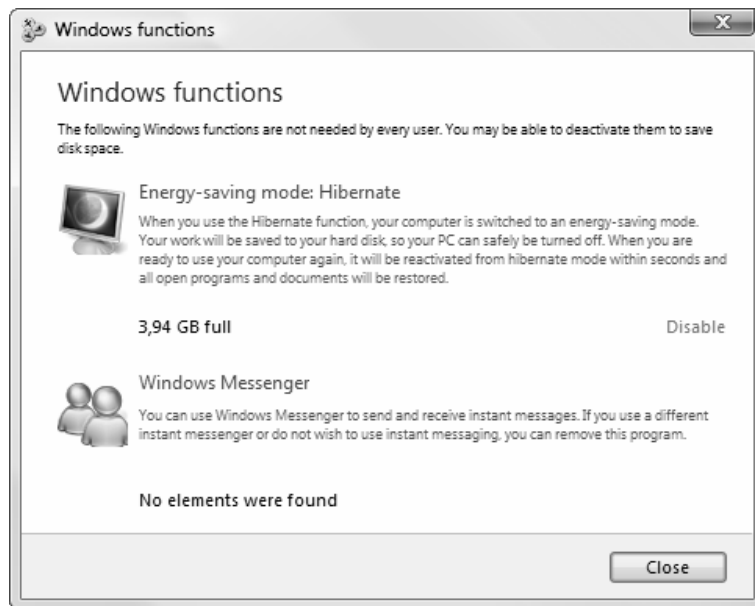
Windows functions

Windows functions

The following Windows functions are not needed by every user. You may be able to deactivate them to save disk space.

Energy-saving mode: Hibernate

When you use the Hibernate function, your computer is switched to an energy-saving mode. Your work will be saved to your hard disk, so your PC can safely be turned off. When you are ready to use your computer again, it will be reactivated from hibernate mode within seconds and all open programs and documents will be restored.

3,94 GB full

Disable

Windows Messenger

You can use Windows Messenger to send and receive instant messages. If you use a different instant messenger or do not wish to use instant messaging, you can remove this program.

No elements were found

Close